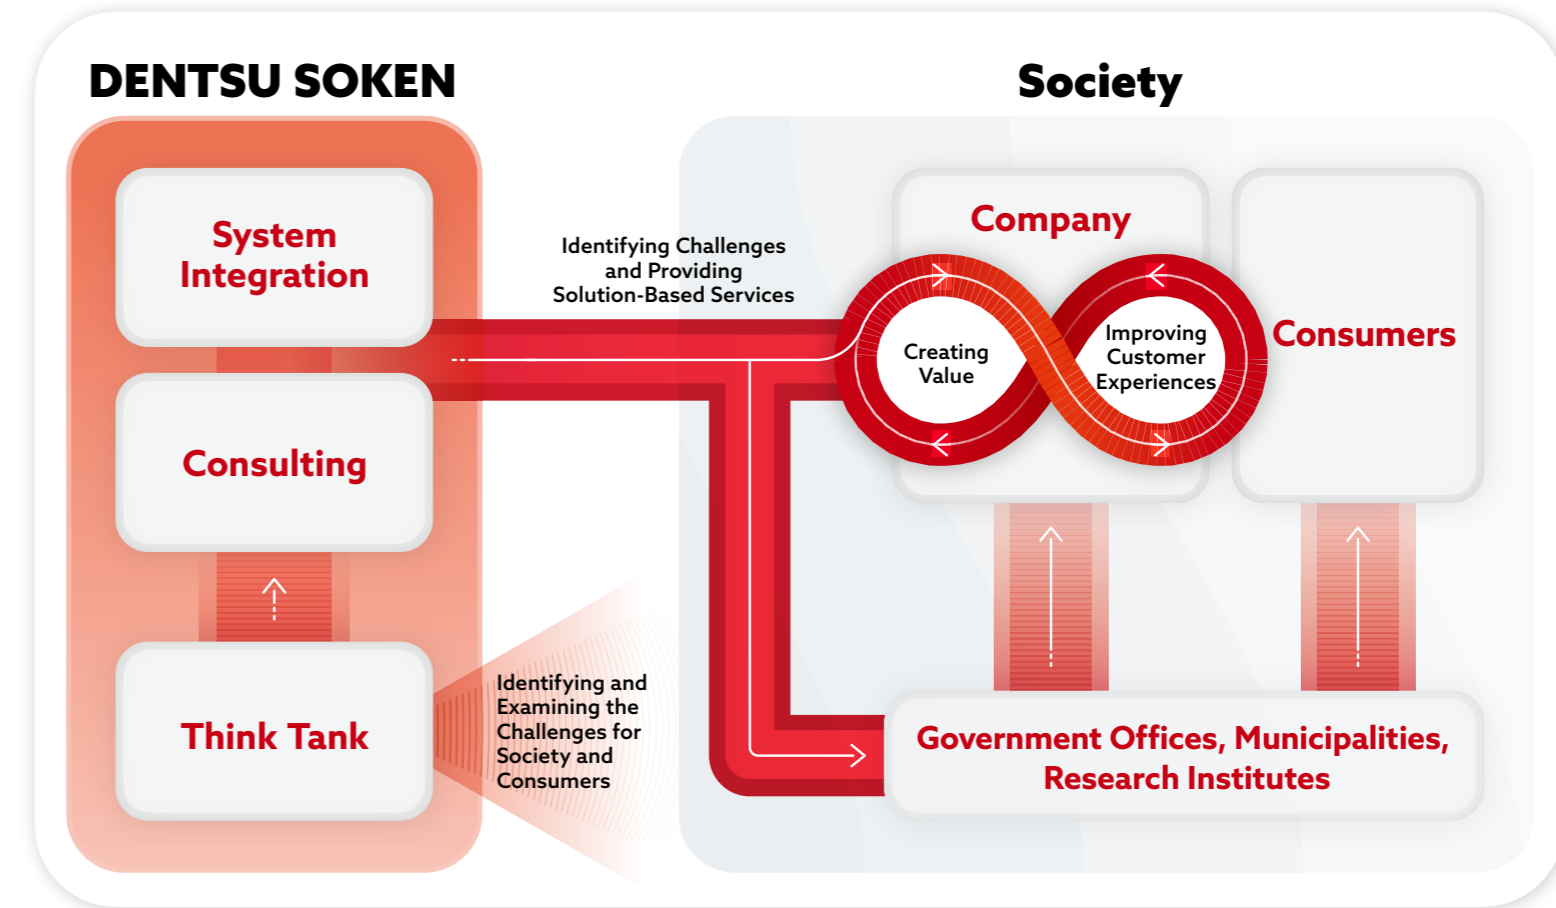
DENTSU SOKEN

System Integration

Consulting

Think Tank

Identifying Challenges and Providing Solution-Based Services

Identifying and Examining the Challenges for Society and Consumers

Society

Company

Creating Value

Improving Customer Experiences

Consumers

Government Offices, Municipalities, Research Institutes